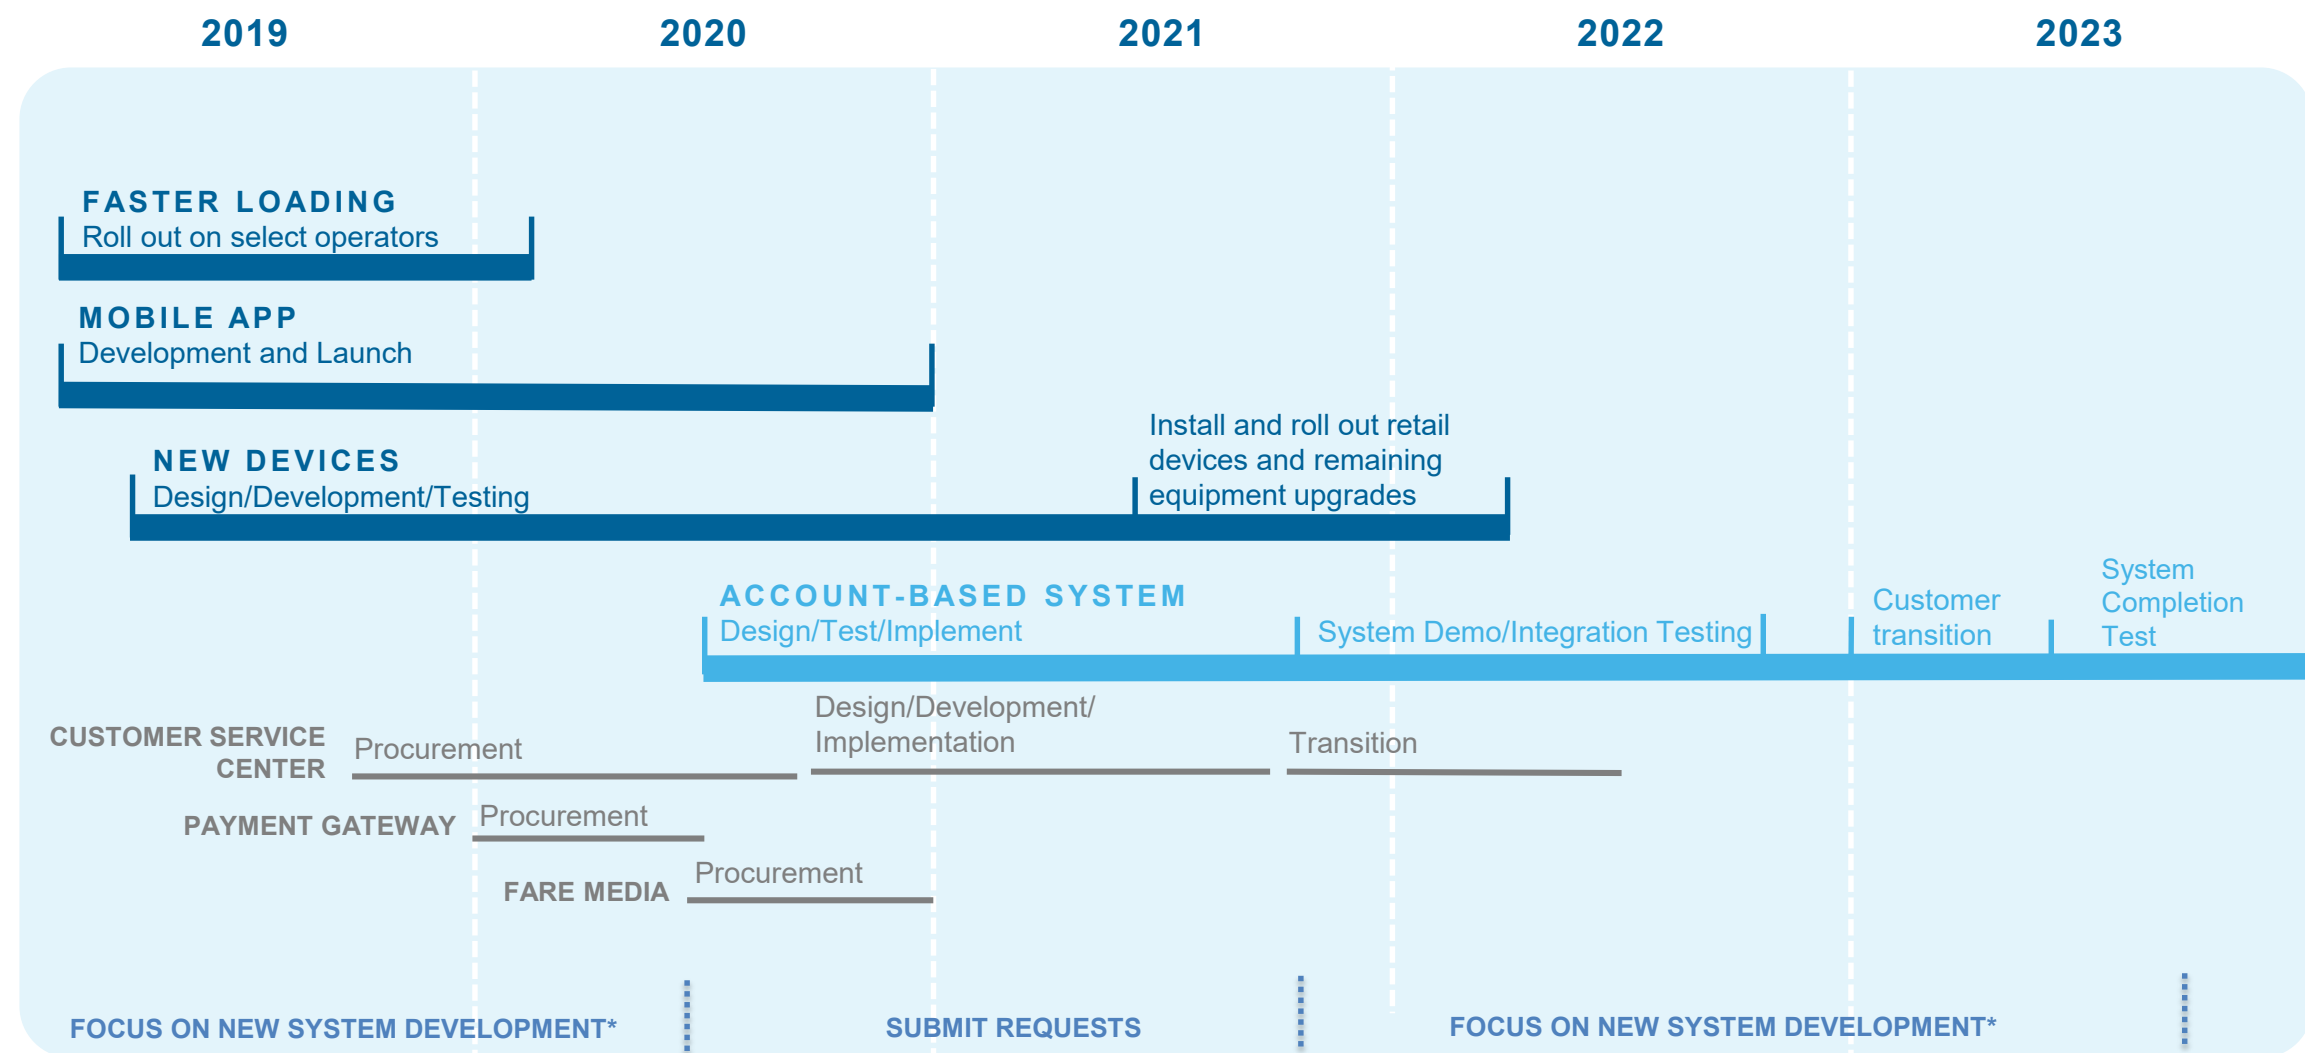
2019 2020 2021 2022 2023

FASTER LOADING
Roll out on select operators

MOBILE APP
Development and Launch

NEW DEVICES
Design/Development/Testing

Install and roll out retail devices and remaining equipment upgrades

ACCOUNT-BASED SYSTEM
Design/Test/Implement

System Demo/Integration Testing

Customer transition

System Completion Test

CUSTOMER SERVICE CENTER

Procurement

Design/Development/ Implementation

Transition

PAYMENT GATEWAY

Procurement

FARE MEDIA

Procurement

FOCUS ON NEW SYSTEM DEVELOPMENT*

SUBMIT REQUESTS

FOCUS ON NEW SYSTEM DEVELOPMENT*